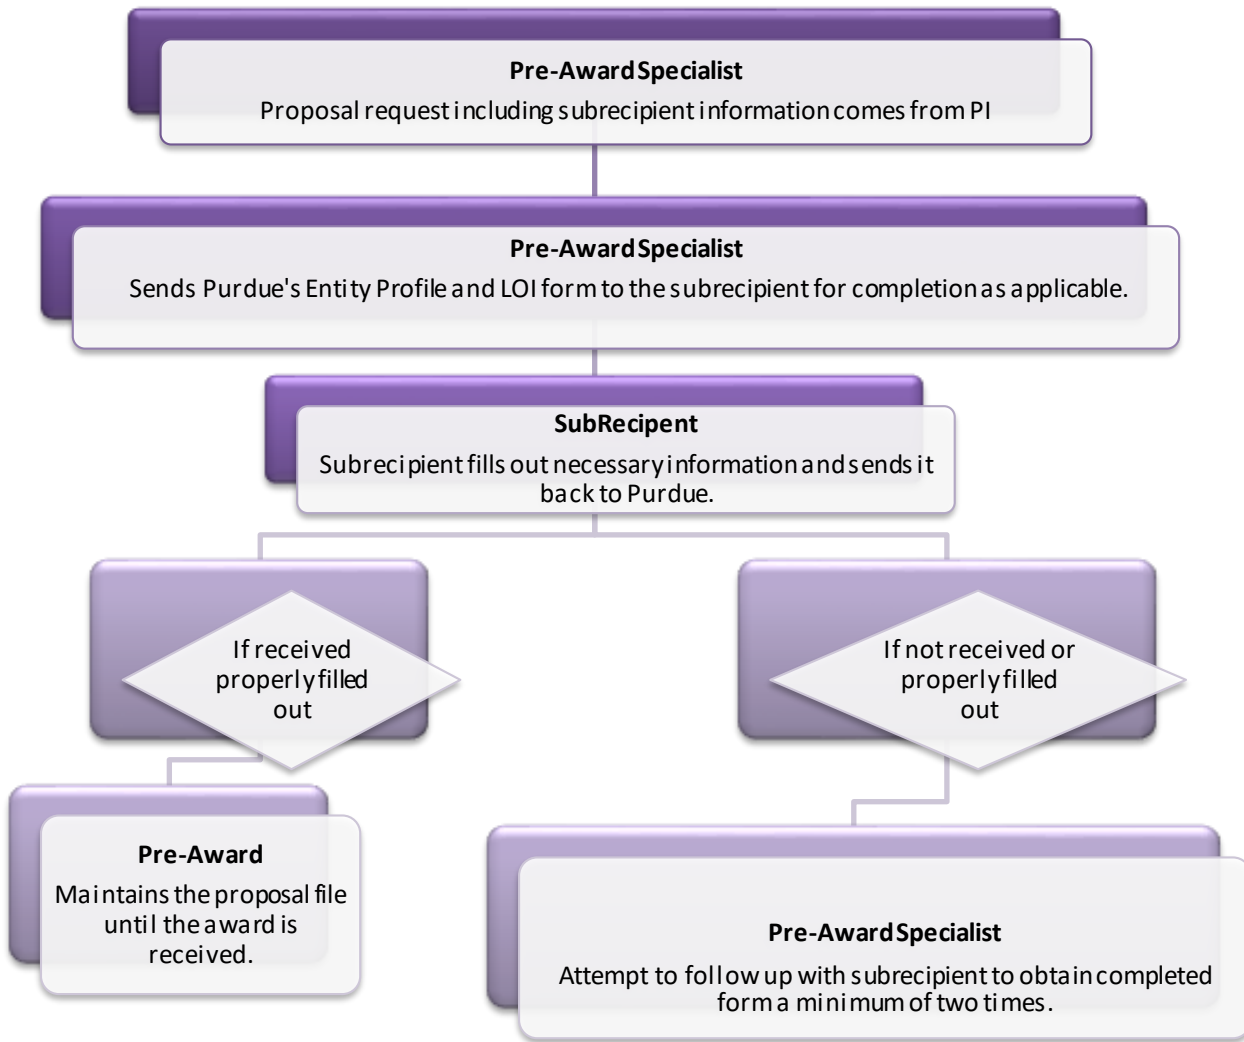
Pre-Award Specialist
Proposal request including subrecipient information comes from PI

Pre-Award Specialist
Sends Purdue's Entity Profile and LOI form to the subrecipient for completion as applicable.

SubRecipent
Subrecipient fills out necessary information and sends it back to Purdue.

If received properly filled out

If not received or properly filled out

Pre-Award
Maintains the proposal file until the award is received.

Pre-Award Specialist
Attempt to follow up with subrecipient to obtain completed form a minimum of two times.